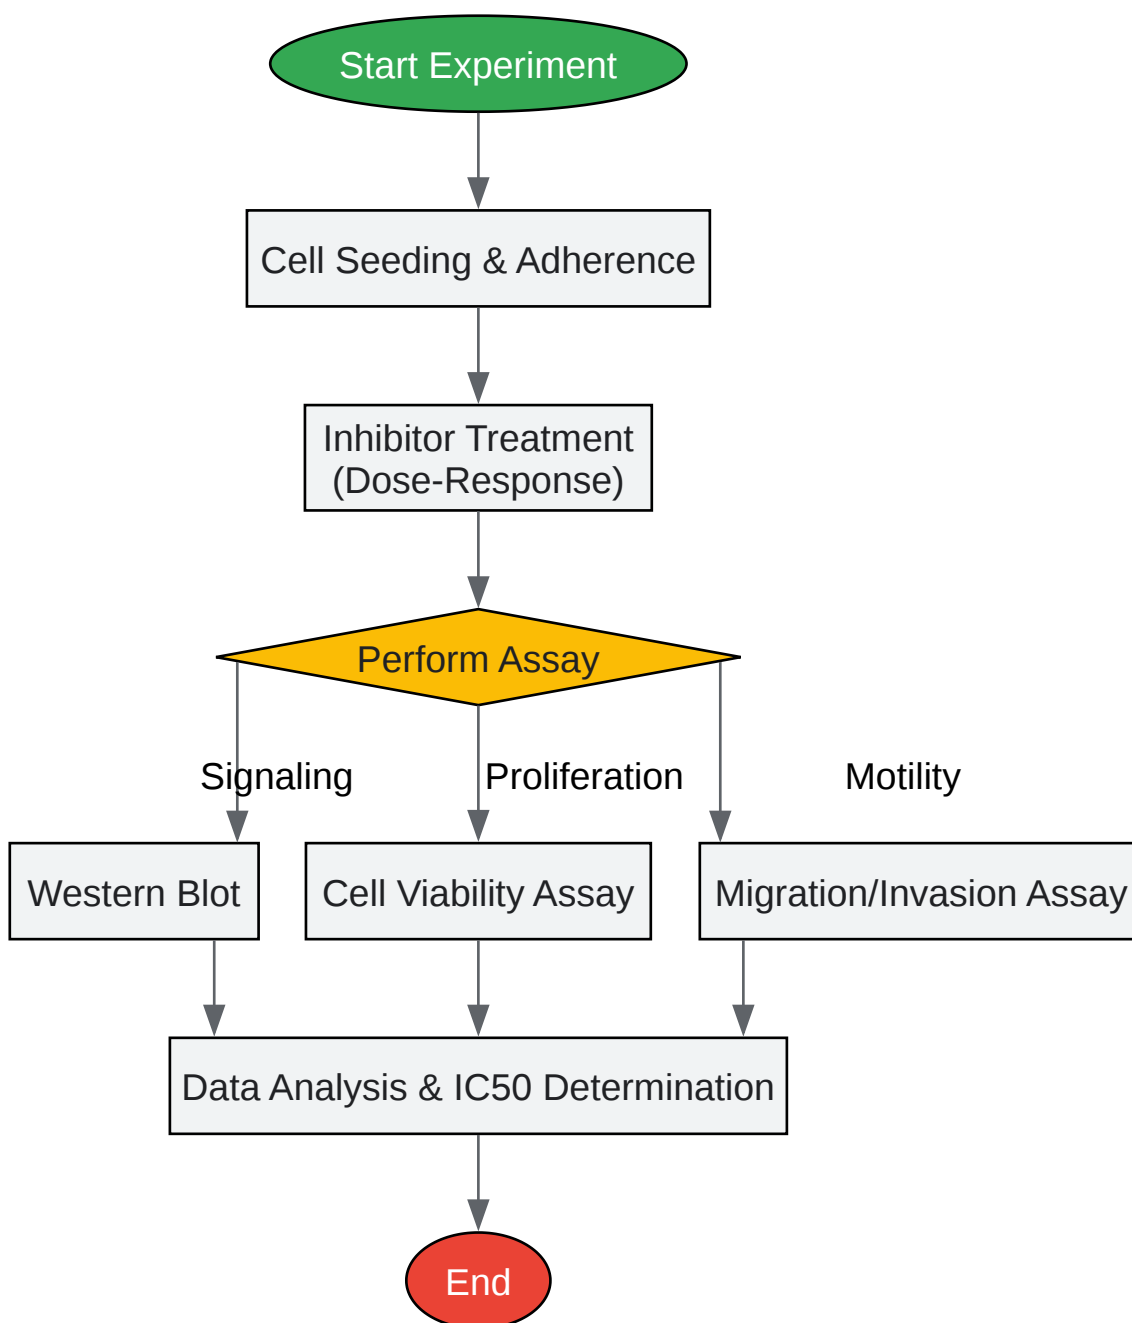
Start Experiment

Cell Seeding & Adherence

Inhibitor Treatment
(Dose-Response)

Perform Assay

Signaling

Proliferation

Motility

Western Blot

Cell Viability Assay

Migration/Invasion Assay

Data Analysis & IC50 Determination

End